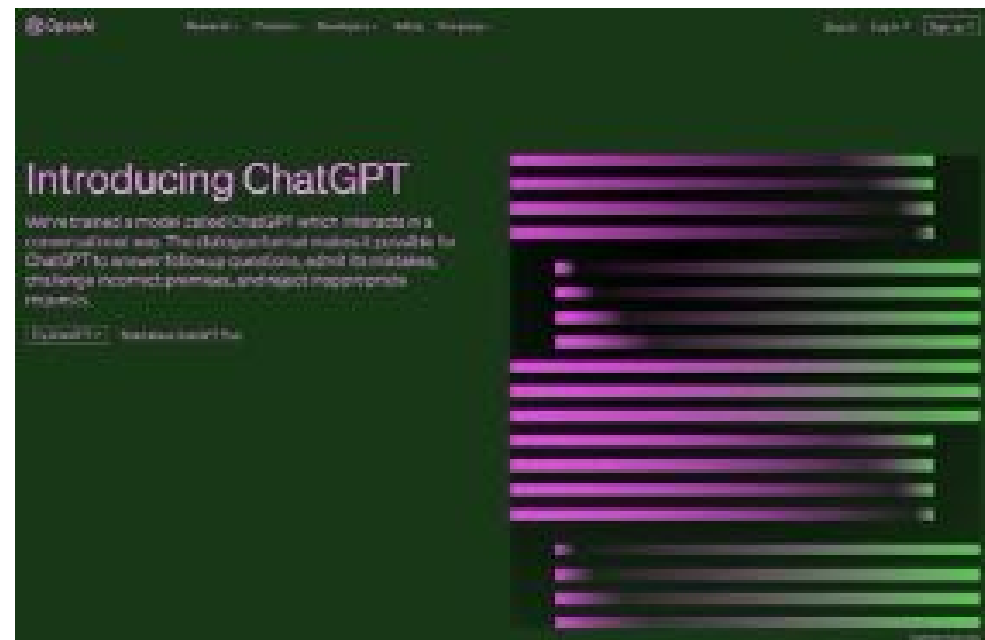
OpenAI

Research Products Developers Safety Company

Search Log in Sign up

Introducing ChatGPT

We've trained a model called ChatGPT which interacts in a conversational way. The dialogue format makes it possible for ChatGPT to answer followup questions, admit its mistakes, challenge incorrect premises, and reject inappropriate requests.

Try ChatGPT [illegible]

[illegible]